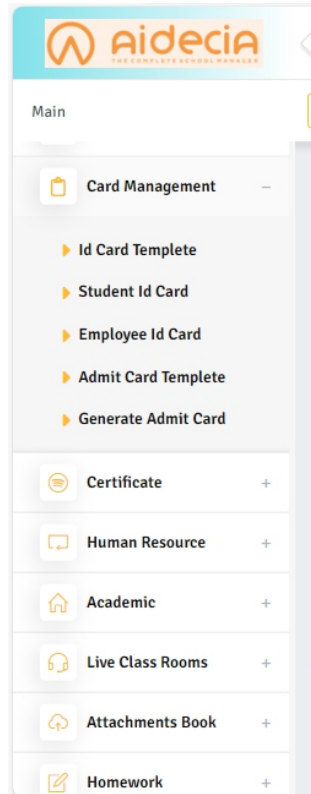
aidecia
THE COMPLETE SCHOOL MANAGER

Main

Card Management –

Id Card Templete

Student Id Card

Employee Id Card

Admit Card Templete

Generate Admit Card

Certificate +

Human Resource +

Academic +

Live Class Rooms +

Attachments Book +

Homework +